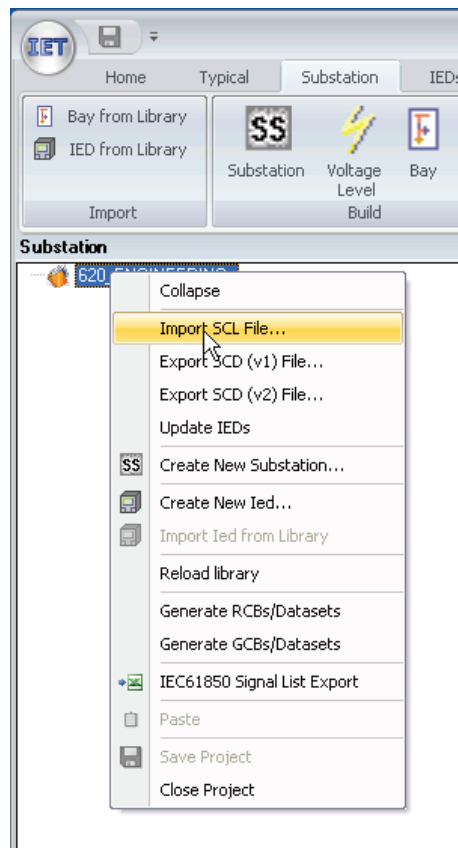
IET

Home Typical Substation IEDs

Bay from Library
IED from Library
Import

SS
Substation Voltage Level Bay
Build

Substation

620 ENGINEERING

Collapse
Import SCL File...
Export SCD (v1) File...
Export SCD (v2) File...
Update IEDs
SS Create New Substation...
Create New Ied...
Import Ied from Library
Reload library
Generate RCBs/Datasets
Generate GCBs/Datasets
IEC61850 Signal List Export
Paste
Save Project
Close Project